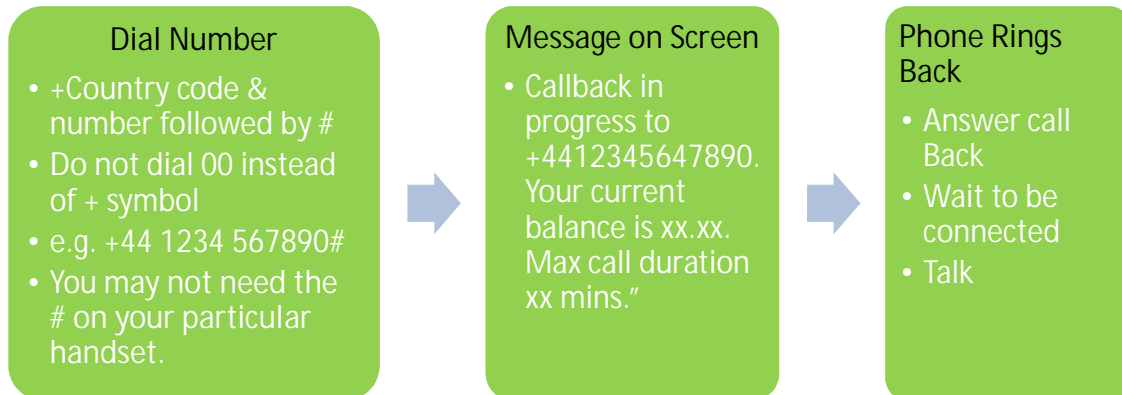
Dial Number

- +Country code & number followed by #
- Do not dial 00 instead of + symbol
- e.g. +44 1234 567890#
- You may not need the # on your particular handset.

Message on Screen

- Callback in progress to +4412345647890. Your current balance is xx.xx. Max call duration xx mins."

Phone Rings Back

- Answer call Back
- Wait to be connected
- Talk